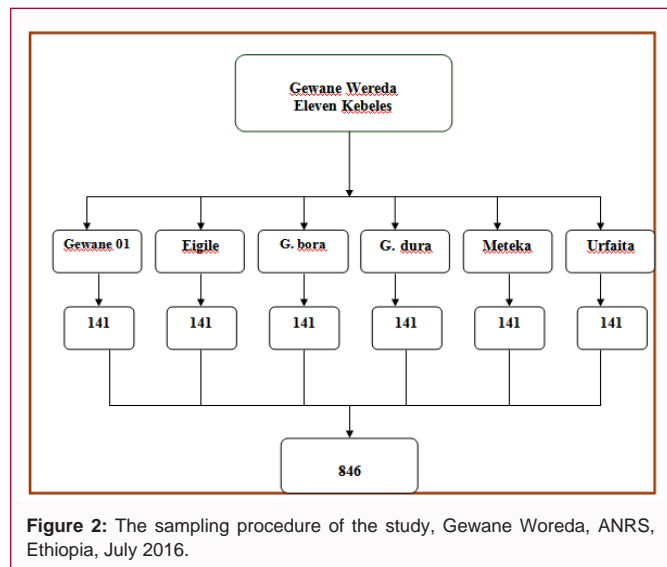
Gewane Wereda
Eleven Kebeles

Gewane 01
Eigile
G. bora
G. dura
Meteka
Urfaita

141
141
141
141
141
141

846

**Figure 2:** The sampling procedure of the study, Gewane Woreda, ANRS, Ethiopia, July 2016.